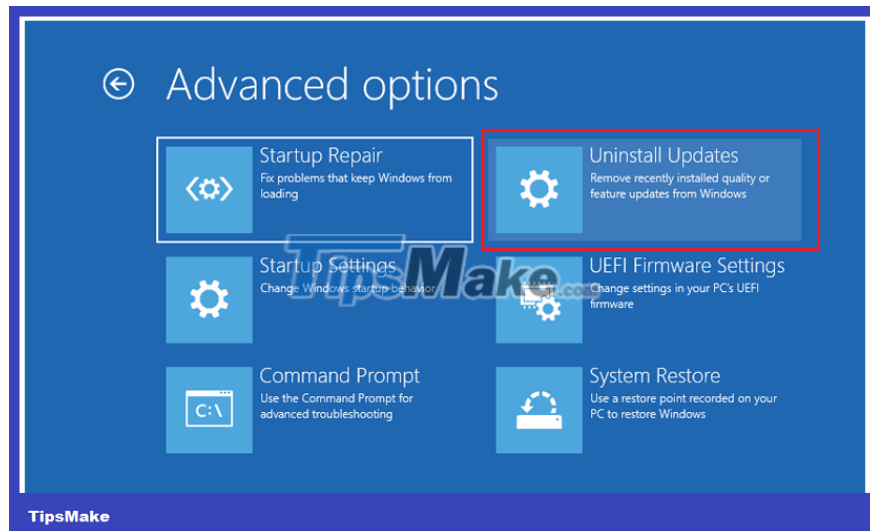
Advanced options

Startup Repair
Fix problems that keep Windows from loading

Uninstall Updates
Remove recently installed quality or feature updates from Windows

Startup Settings
Change Windows startup behavior

UEFI Firmware Settings
Change settings in your PC's UEFI firmware

Command Prompt
Use the Command Prompt for advanced troubleshooting

C:\

System Restore
Use a restore point recorded on your PC to restore Windows

TipsMake.com

TipsMake